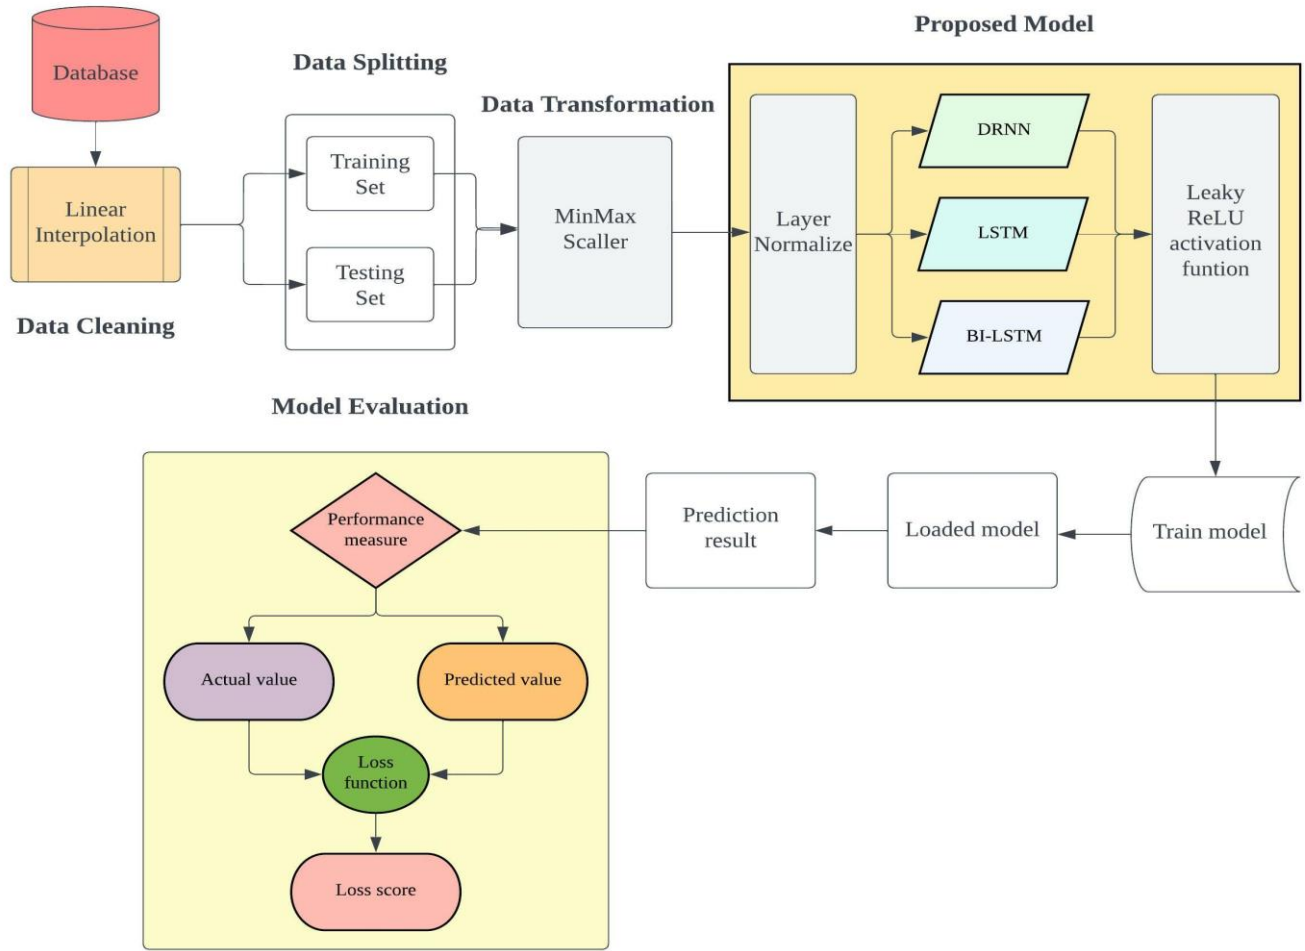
Database

Linear Interpolation

Data Cleaning

Data Splitting

Training Set

Testing Set

Data Transformation

MinMax Scaller

Proposed Model

Layer Normalize

DRNN

LSTM

BI-LSTM

Leaky ReLU activation funtion

Model Evaluation

Train model

Loaded model

Prediction result

Performance measure

Actual value

Predicted value

Loss function

Loss score